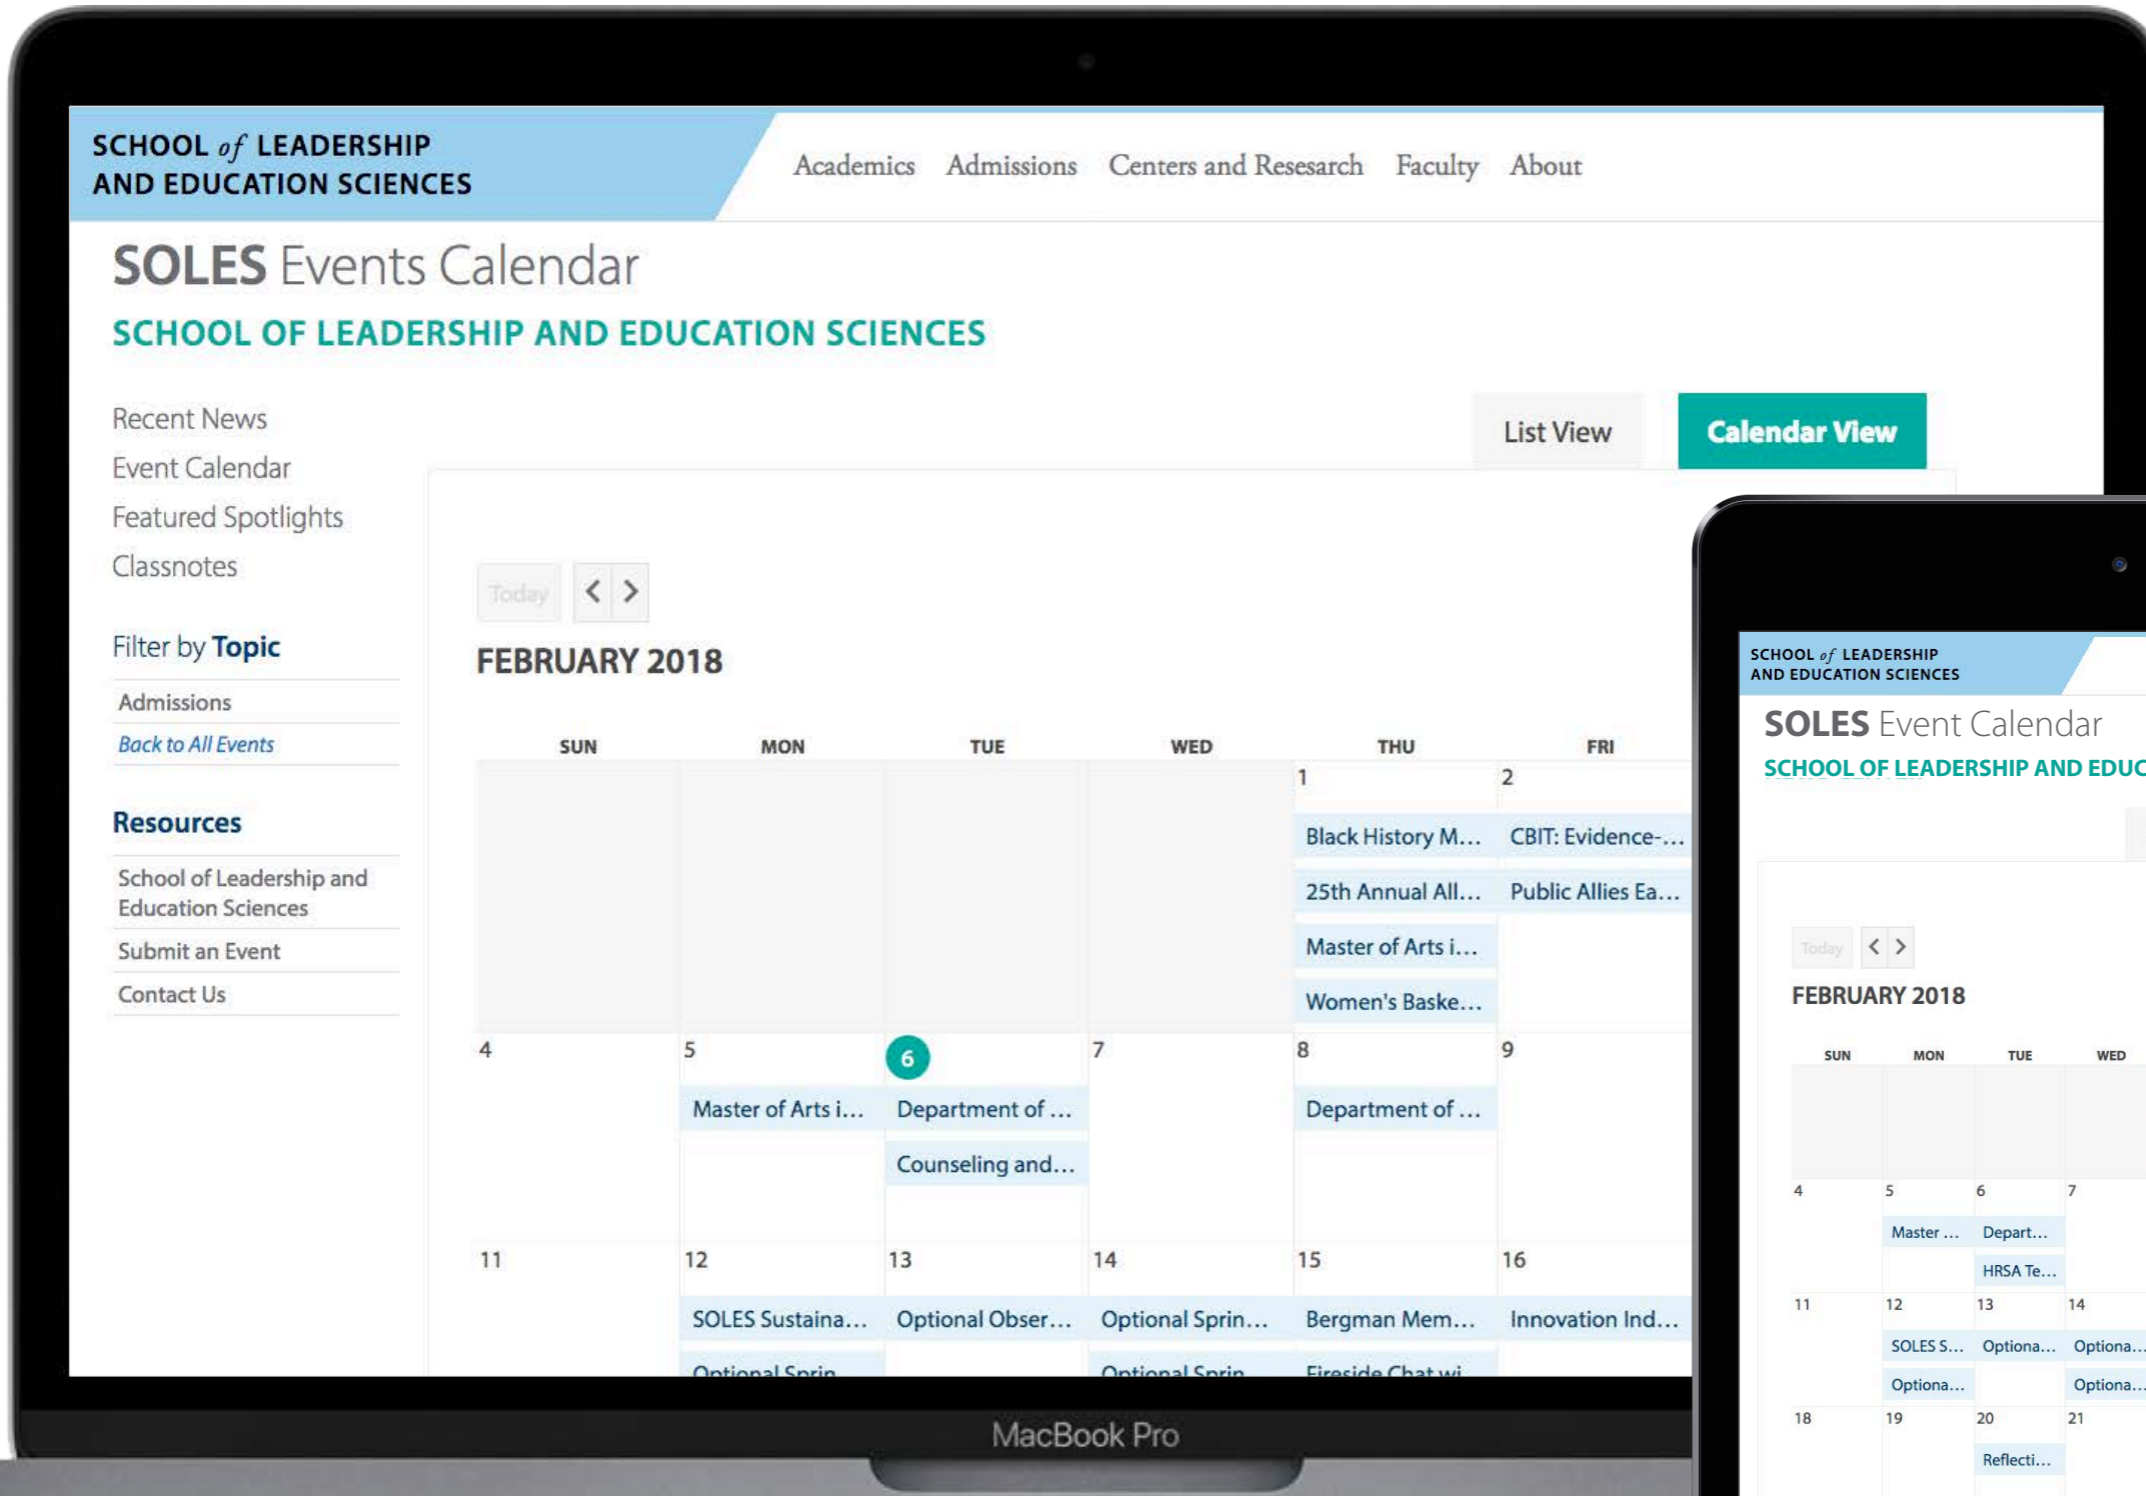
SCHOOL of LEADERSHIP AND EDUCATION SCIENCES

Academics Admissions Centers and Research Faculty About

SOLES Events Calendar

SCHOOL OF LEADERSHIP AND EDUCATION SCIENCES

Recent News
Event Calendar
Featured Spotlights
Classnotes

Filter by Topic

Admissions
Back to All Events

Resources

School of Leadership and Education Sciences
Submit an Event
Contact Us

List View Calendar View

Today < >

FEBRUARY 2018

| SUN | MON | TUE | WED | THU | FRI |
|---|---|---|---|---|---|
| | | | | 1 Black History M... 25th Annual All... Master of Arts i... Women's Baske... | 2 CBIT: Evidence-... Public Allies Ea... |
| 4 | 5 Master of Arts i... | 6 Department of ... Counseling and... | 7 | 8 Department of ... | 9 |
| 11 | 12 SOLES Sustaina... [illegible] | 13 Optional Obser... | 14 Optional Sprin... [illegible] | 15 Bergman Mem... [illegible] | 16 Innovation Ind... |

MacBook Pro

SCHOOL of LEADERSHIP AND EDUCATION SCIENCES

SOLES Event Calendar

SCHOOL OF LEADERSHIP AND EDUC

Today < >

FEBRUARY 2018

| SUN | MON | TUE | WED |
|---|---|---|---|
| | | | |
| 4 | 5 Master ... | 6 Depart... HRSA Te... | 7 |
| 11 | 12 SOLES S... Optiona... | 13 Optiona... | 14 Optiona... Optiona... |
| 18 | 19 | 20 Reflecti... | 21 |